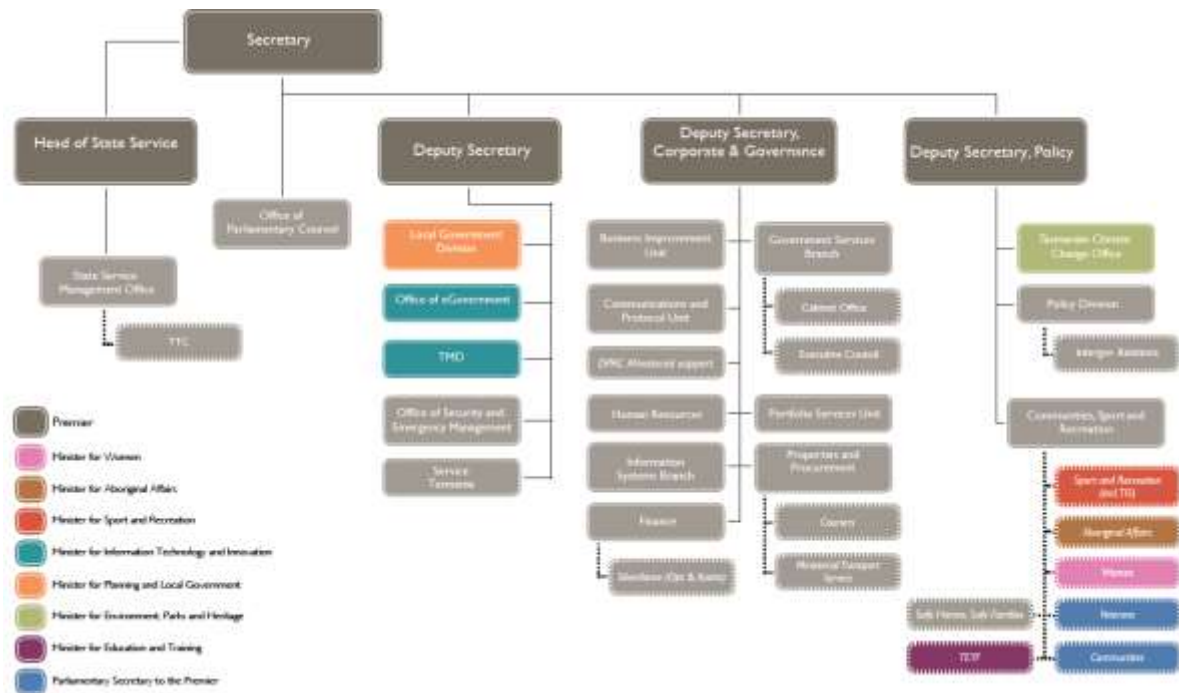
Secretary

Head of State Service

Deputy Secretary

Deputy Secretary, Corporate & Governance

Deputy Secretary, Policy

Office of Parliamentary Counsel

State Service Management Office

TTC

Local Government Division

Office of eGovernment

TMD

Office of Security and Emergency Management

Service Tasmania

Business Improvement Unit

Communications and Protocol Unit

DPAC Ministerial support

Human Resources

Information Systems Branch

Finance

Workforce (Ops & Items)

Government Services Branch

Cabinet Office

Executive Council

Portfolio Services Unit

Properties and Procurement

Couriers

Ministerial Transport Service

Tasmanian Climate Change Office

Policy Division

Intergov Relations

Communities, Sport and Recreation

Sport and Recreation (incl TIS)

Aboriginal Affairs

Women

Veterans

Communities

Safe Homes, Safe Families

TCYP

Premier

Minister for Women

Minister for Aboriginal Affairs

Minister for Sport and Recreation

Minister for Information Technology and Innovation

Minister for Planning and Local Government

Minister for Environment, Parks and Heritage

Minister for Education and Training

Parliamentary Secretary to the Premier